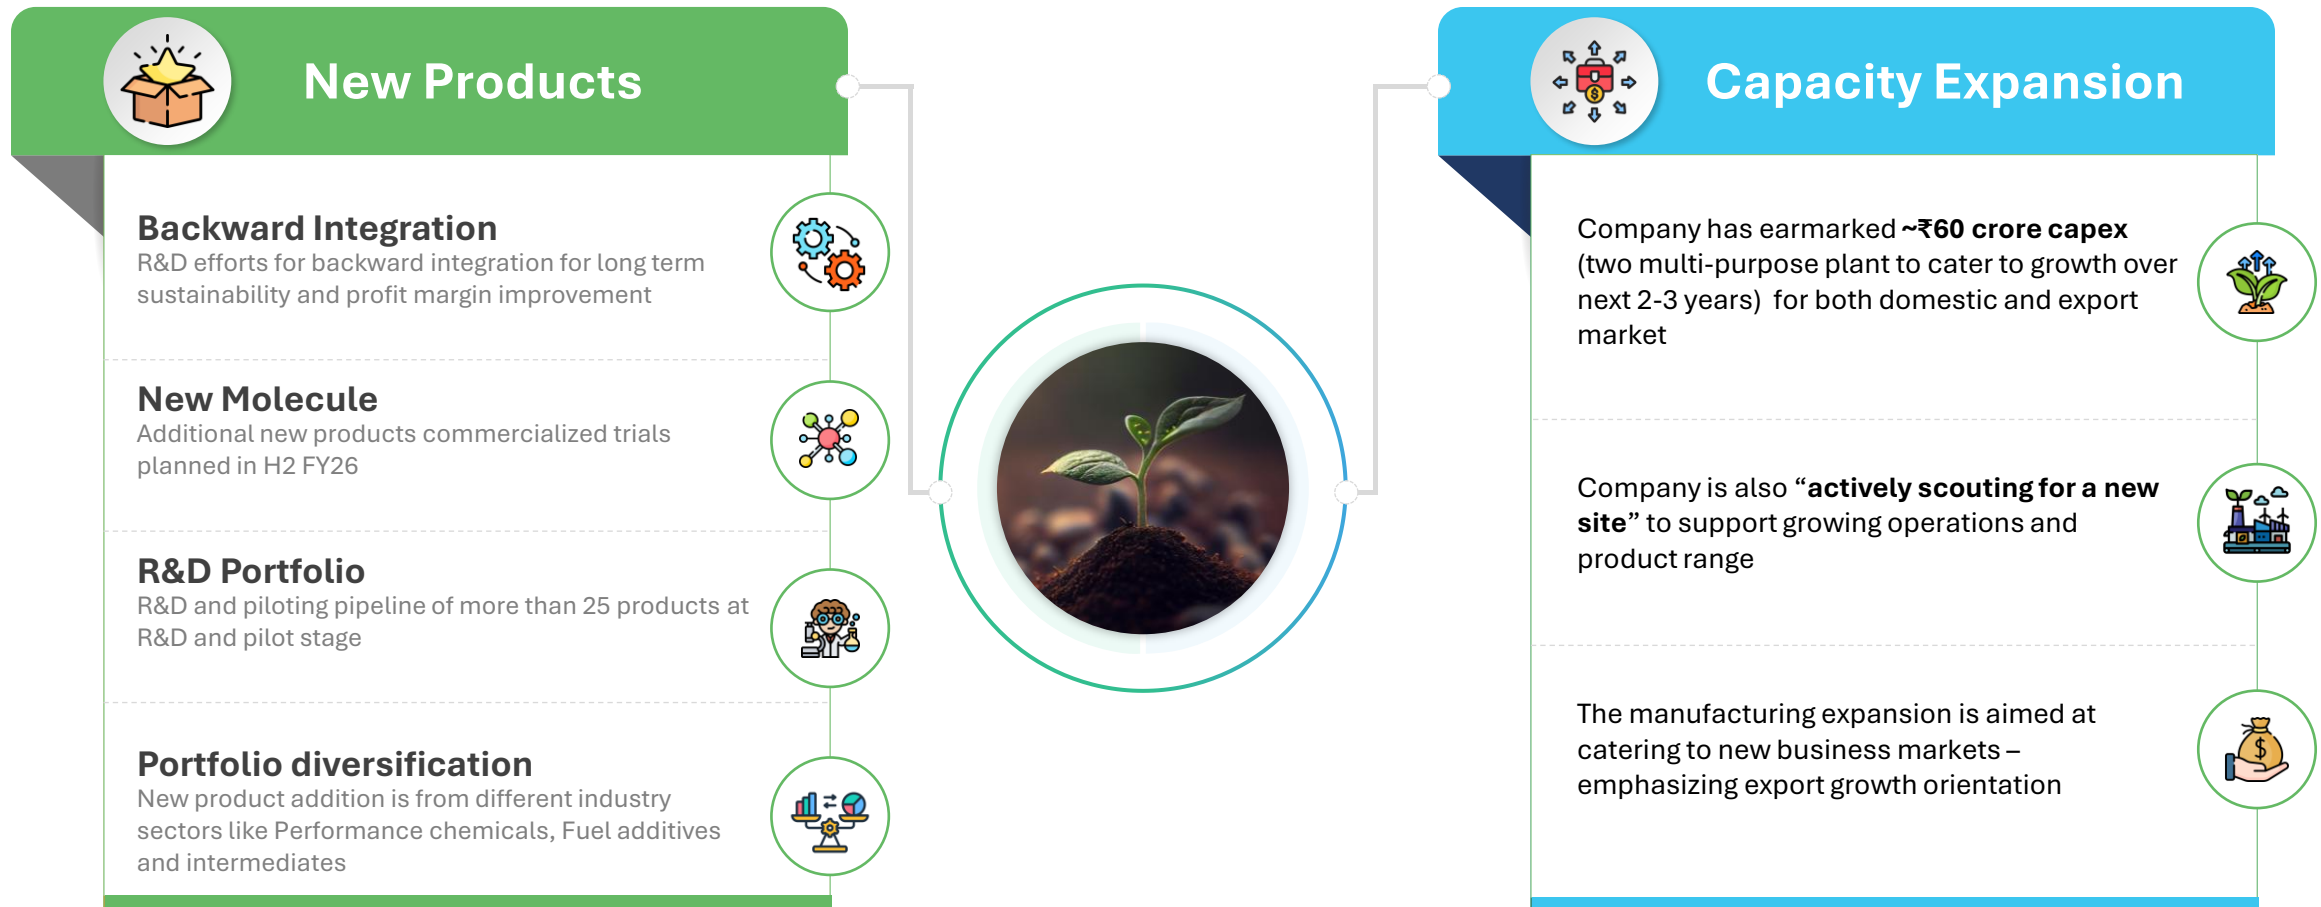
New Products

Backward Integration
R&D efforts for backward integration for long term sustainability and profit margin improvement

New Molecule
Additional new products commercialized trials planned in H2 FY26

R&D Portfolio
R&D and piloting pipeline of more than 25 products at R&D and pilot stage

Portfolio diversification
New product addition is from different industry sectors like Performance chemicals, Fuel additives and intermediates

Capacity Expansion

Company has earmarked **~₹60 crore capex** (two multi-purpose plant to cater to growth over next 2-3 years) for both domestic and export market

Company is also "**actively scouting for a new site**" to support growing operations and product range

The manufacturing expansion is aimed at catering to new business markets – emphasizing export growth orientation